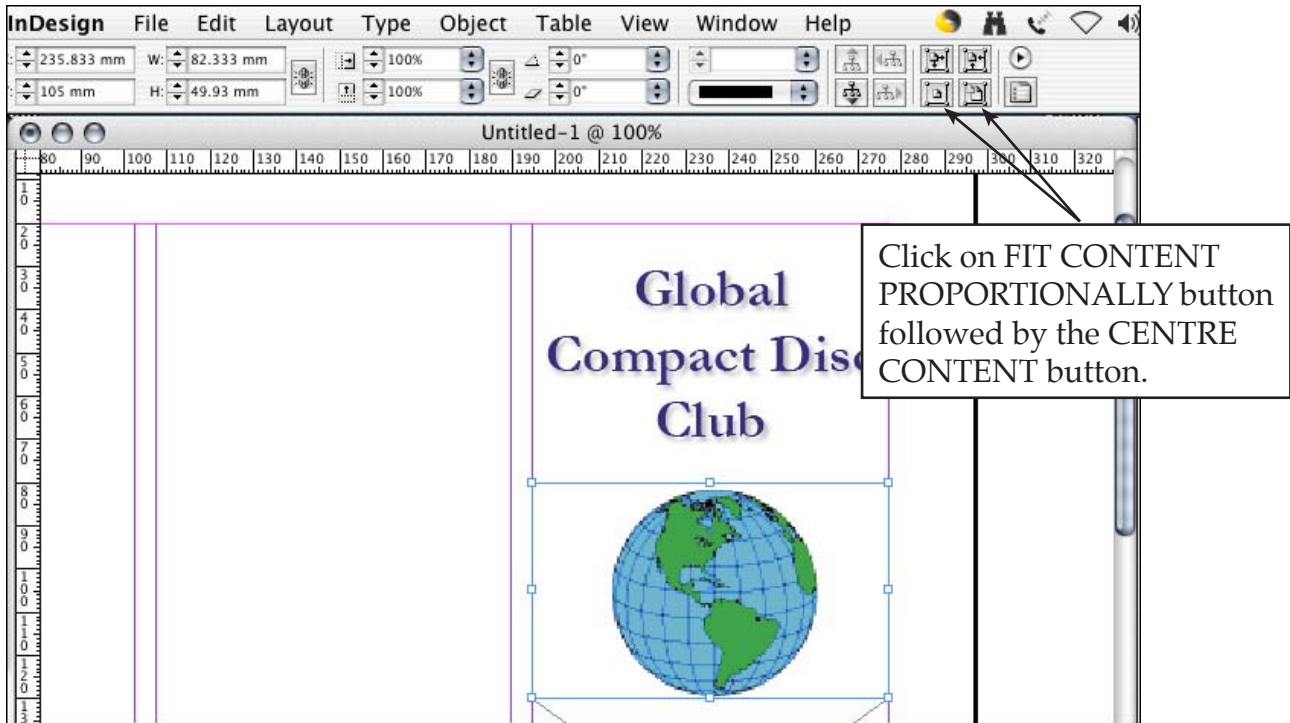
InDesign File Edit Layout Type Object Table View Window Help

235.833 mm W: 82.333 mm 100% 0° 
105 mm H: 49.93 mm 100% 0°

Untitled-1 @ 100%

80 90 100 110 120 130 140 150 160 170 180 190 200 210 220 230 240 250 260 270 280 290 300 310 320

10 20 30 40 50 60 70 80 90 100 110 120 130

Global Compact Disc Club

Click on FIT CONTENT PROPORTIONALLY button followed by the CENTRE CONTENT button.